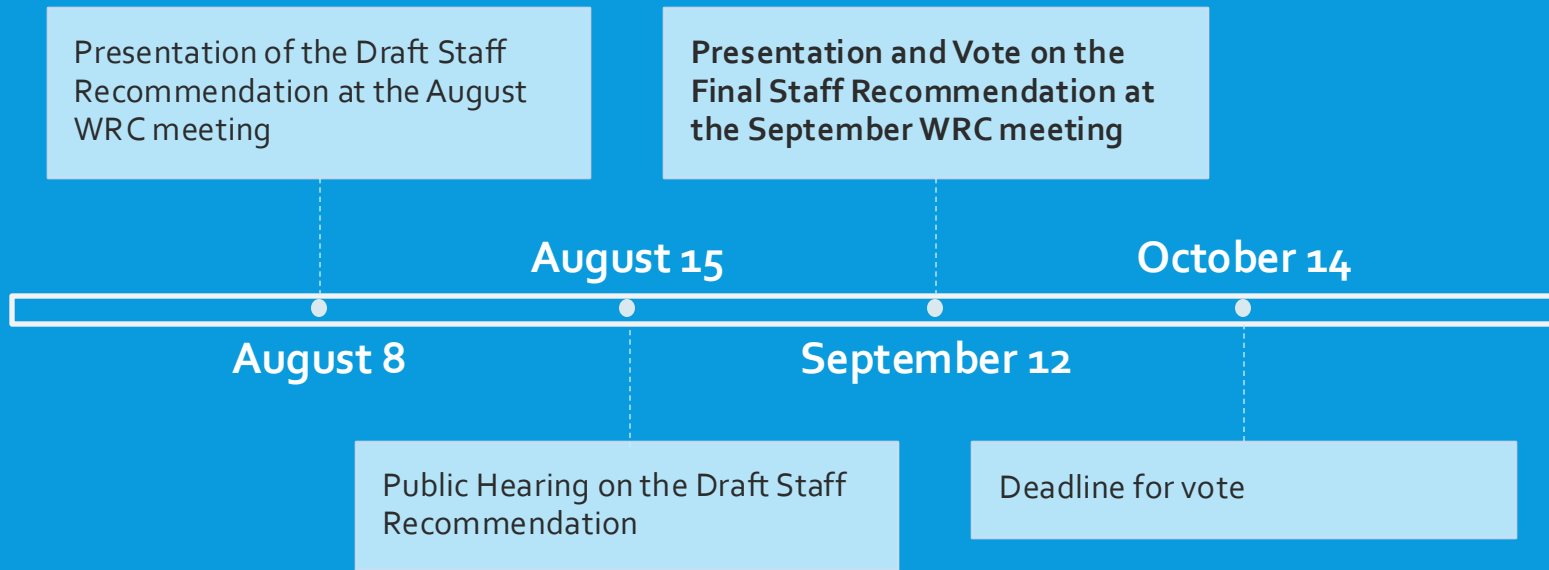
Presentation of the Draft Staff Recommendation at the August WRC meeting

Presentation and Vote on the Final Staff Recommendation at the September WRC meeting

August 15

October 14

August 8

September 12

Public Hearing on the Draft Staff Recommendation

Deadline for vote